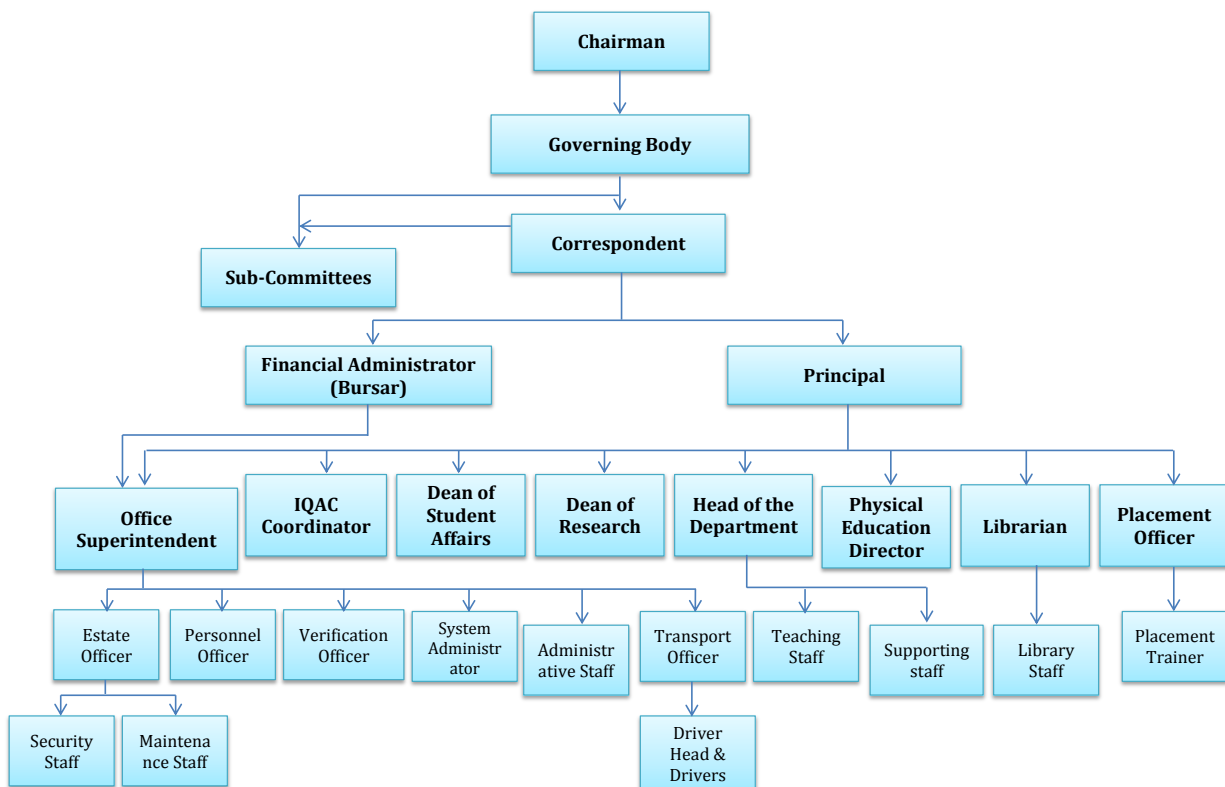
Chairman

Governing Body

Correspondent

Sub-Committees

Financial Administrator (Bursar)

Principal

Office Superintendent

IQAC Coordinator

Dean of Student Affairs

Dean of Research

Head of the Department

Physical Education Director

Librarian

Placement Officer

Estate Officer

Personnel Officer

Verification Officer

System Administrator

Administrative Staff

Transport Officer

Teaching Staff

Supporting staff

Library Staff

Placement Trainer

Security Staff

Maintenance Staff

Driver Head & Drivers